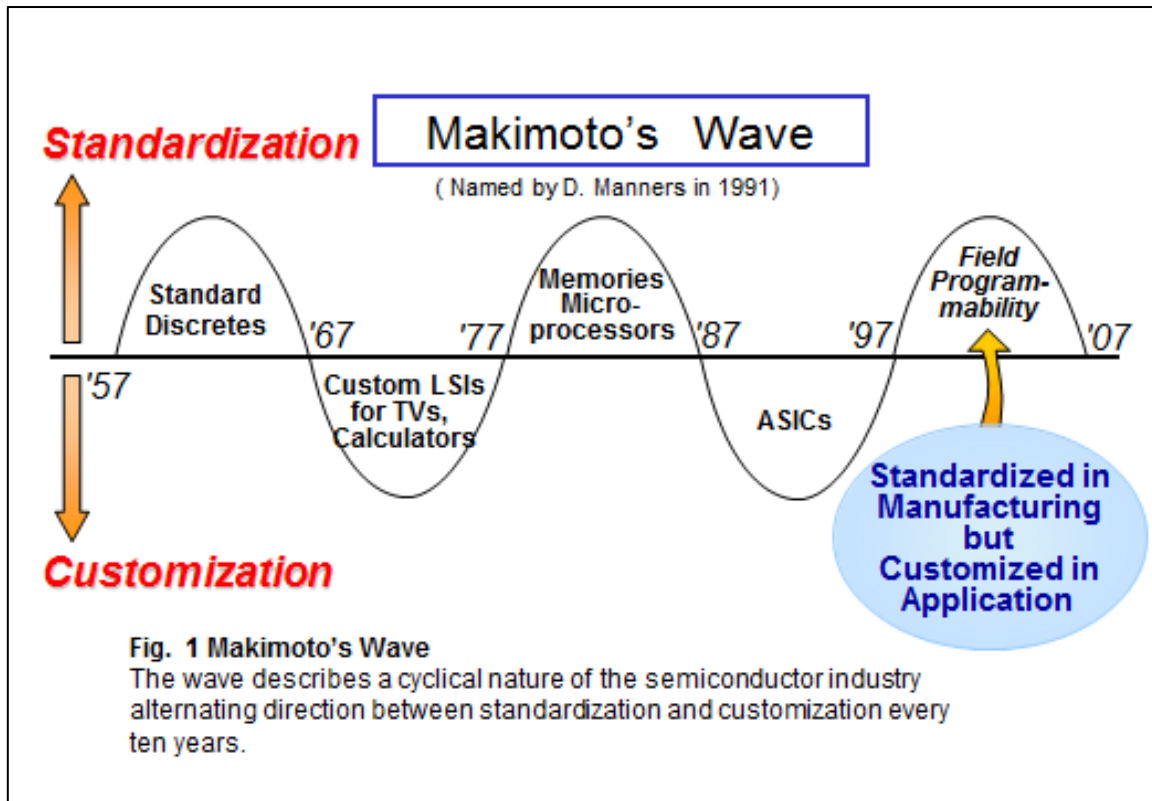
Makimoto's Wave

( Named by D. Manners in 1991)

Standardization

Customization

Standard Discretes

'57

'67

Custom LSIs for TVs, Calculators

'77

Memories Micro-processors

'87

ASICs

'97

Field Programmability

'07

Standardized in Manufacturing but Customized in Application

Fig. 1 Makimoto's Wave
The wave describes a cyclical nature of the semiconductor industry alternating direction between standardization and customization every ten years.